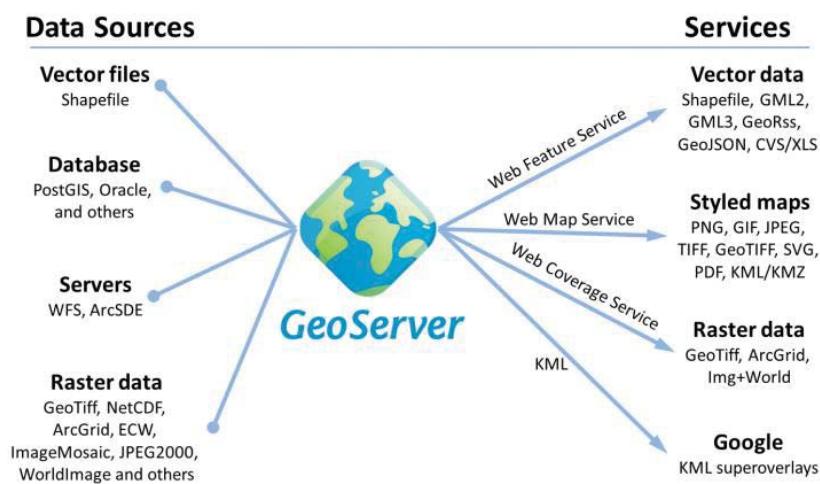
Data Sources

Vector files
Shapefile

Database
PostGIS, Oracle, and others

Servers
WFS, ArcSDE

Raster data
GeoTiff, NetCDF, ArcGrid, ECW, ImageMosaic, JPEG2000, WorldImage and others

GeoServer

Web Feature Service

Web Map Service

Web Coverage Service

KML

Services

Vector data
Shapefile, GML2, GML3, GeoRss, GeoJSON, CVS/XLS

Styled maps
PNG, GIF, JPEG, TIFF, GeoTIFF, SVG, PDF, KML/KMZ

Raster data
GeoTiff, ArcGrid, Img+World

Google
KML superoverlays